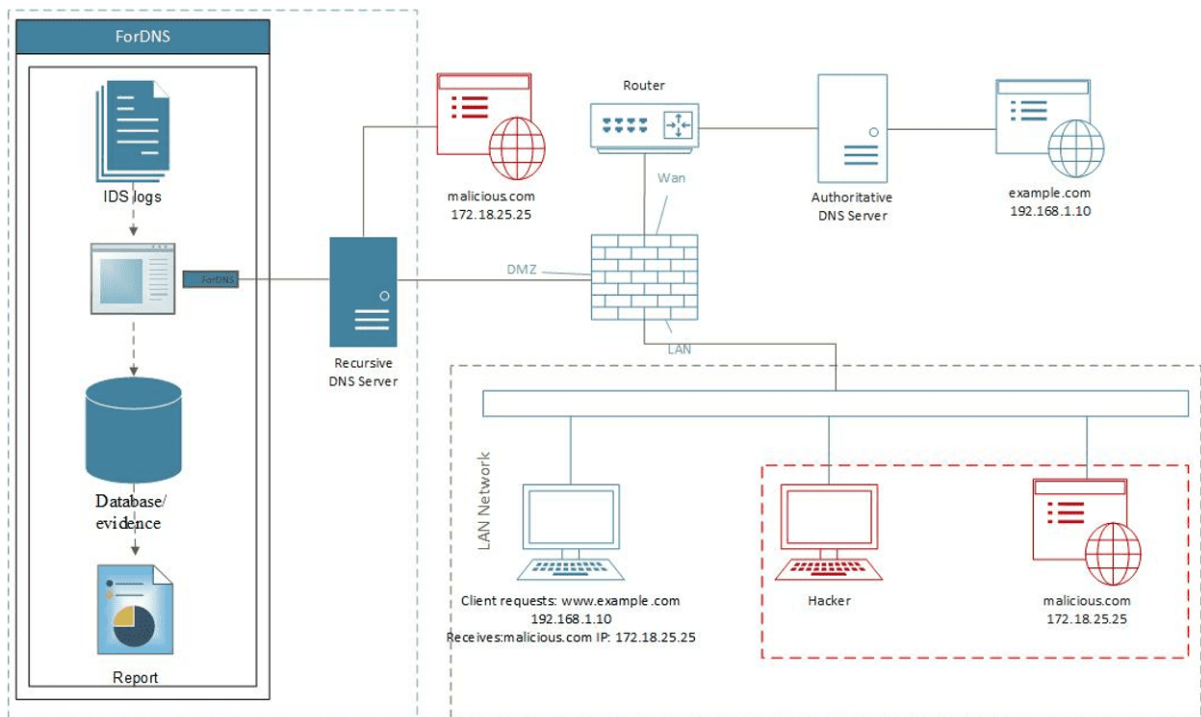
ForDNS

IDS logs

ForDNS

Database/
evidence

Report

malicious.com
172.18.25.25

Router

Wan

Authoritative
DNS Server

example.com
192.168.1.10

DMZ

Recursive
DNS Server

LAN

LAN Network

Client requests: www.example .com
192.168.1.10
Receives:malicious.com IP: 172.18.25.25

Hacker

malicious.com
172.18.25.25